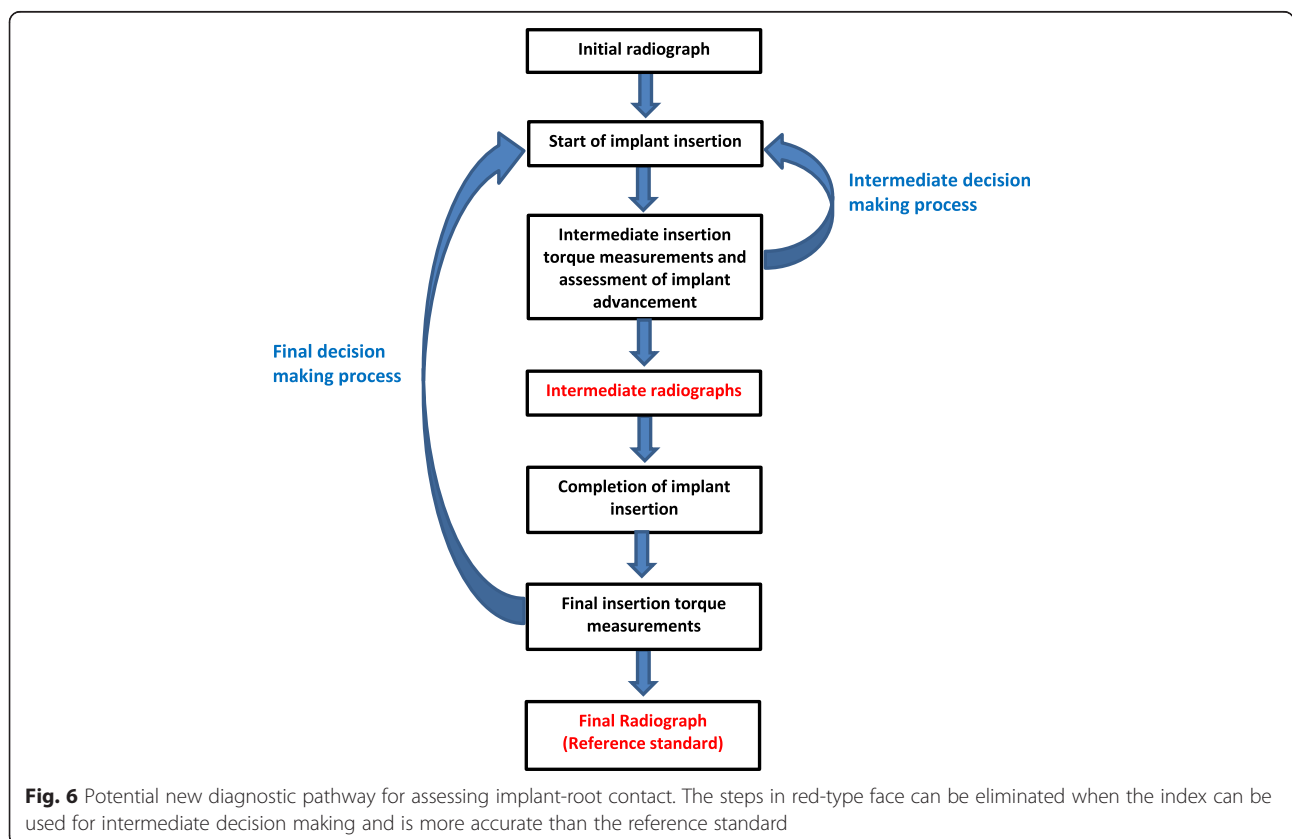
Initial radiograph

Start of implant insertion

Intermediate decision making process

Intermediate insertion torque measurements and assessment of implant advancement

Final decision making process

Intermediate radiographs

Completion of implant insertion

Final insertion torque measurements

Final Radiograph (Reference standard)

**Fig. 6** Potential new diagnostic pathway for assessing implant-root contact. The steps in red-type face can be eliminated when the index can be used for intermediate decision making and is more accurate than the reference standard